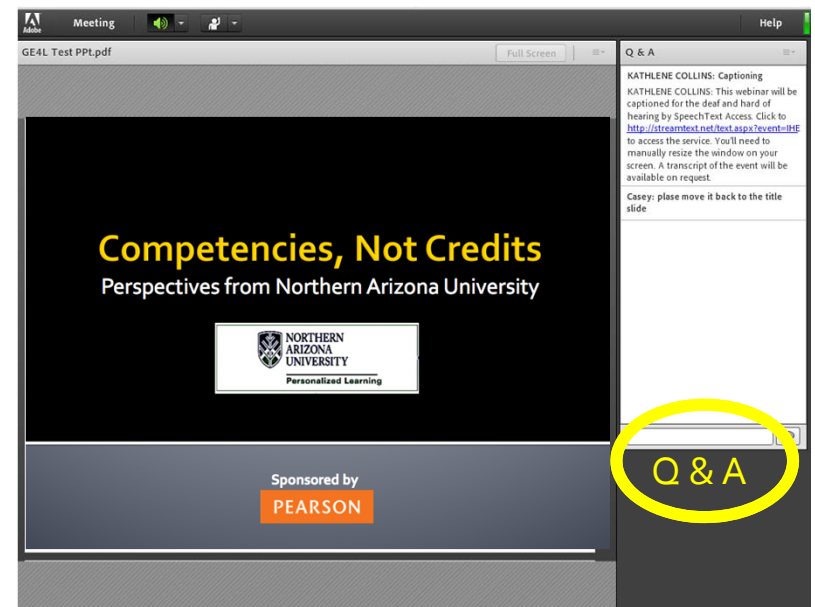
Adobe Meeting Help

GE4L Test PPt.pdf Full Screen

Competencies, Not Credits

Perspectives from Northern Arizona University

NORTHERN ARIZONA UNIVERSITY

Personalized Learning

Sponsored by

PEARSON

Q & A

KATHLENE COLLINS: Captioning

KATHLENE COLLINS: This webinar will be captioned for the deaf and hard of hearing by SpeechText Access. Click to http://streamtext.net/text.aspx?event=IHE to access the service. You'll need to manually resize the window on your screen. A transcript of the event will be available on request.

Casey: plase move it back to the title slide

Q & A